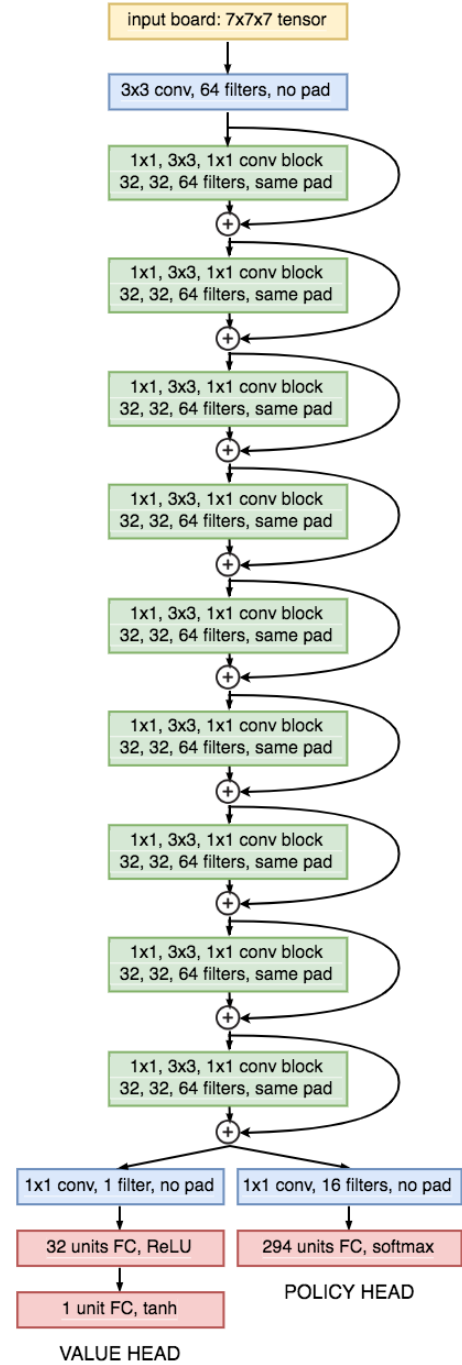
input board: 7x7x7 tensor

3x3 conv, 64 filters, no pad

1x1, 3x3, 1x1 conv block
32, 32, 64 filters, same pad

+

1x1, 3x3, 1x1 conv block
32, 32, 64 filters, same pad

+

1x1, 3x3, 1x1 conv block
32, 32, 64 filters, same pad

+

1x1, 3x3, 1x1 conv block
32, 32, 64 filters, same pad

+

1x1, 3x3, 1x1 conv block
32, 32, 64 filters, same pad

+

1x1, 3x3, 1x1 conv block
32, 32, 64 filters, same pad

+

1x1, 3x3, 1x1 conv block
32, 32, 64 filters, same pad

+

1x1, 3x3, 1x1 conv block
32, 32, 64 filters, same pad

+

1x1, 3x3, 1x1 conv block
32, 32, 64 filters, same pad

+

1x1 conv, 1 filter, no pad

32 units FC, ReLU

1 unit FC, tanh

VALUE HEAD

1x1 conv, 16 filters, no pad

294 units FC, softmax

POLICY HEAD